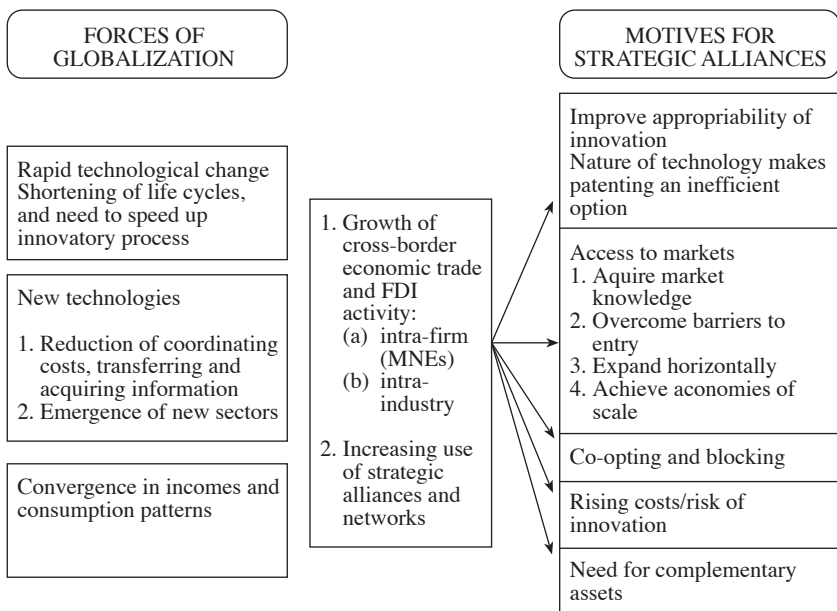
FORCES OF GLOBALIZATION

Rapid technological change
Shortening of life cycles, and need to speed up innovatory process

New technologies

1. Reduction of coordinating costs, transferring and acquiring information
2. Emergence of new sectors

Convergence in incomes and consumption patterns

1. Growth of cross-border economic trade and FDI activity:
(a) intra-firm (MNEs)
(b) intra-industry

2. Increasing use of strategic alliances and networks

MOTIVES FOR STRATEGIC ALLIANCES

Improve appropriability of innovation
Nature of technology makes patenting an inefficient option

Access to markets
1. Aquire market knowledge
2. Overcome barriers to entry
3. Expand horizontally
4. Achieve aconomies of scale

Co-opting and blocking

Rising costs/risk of innovation

Need for complementary assets